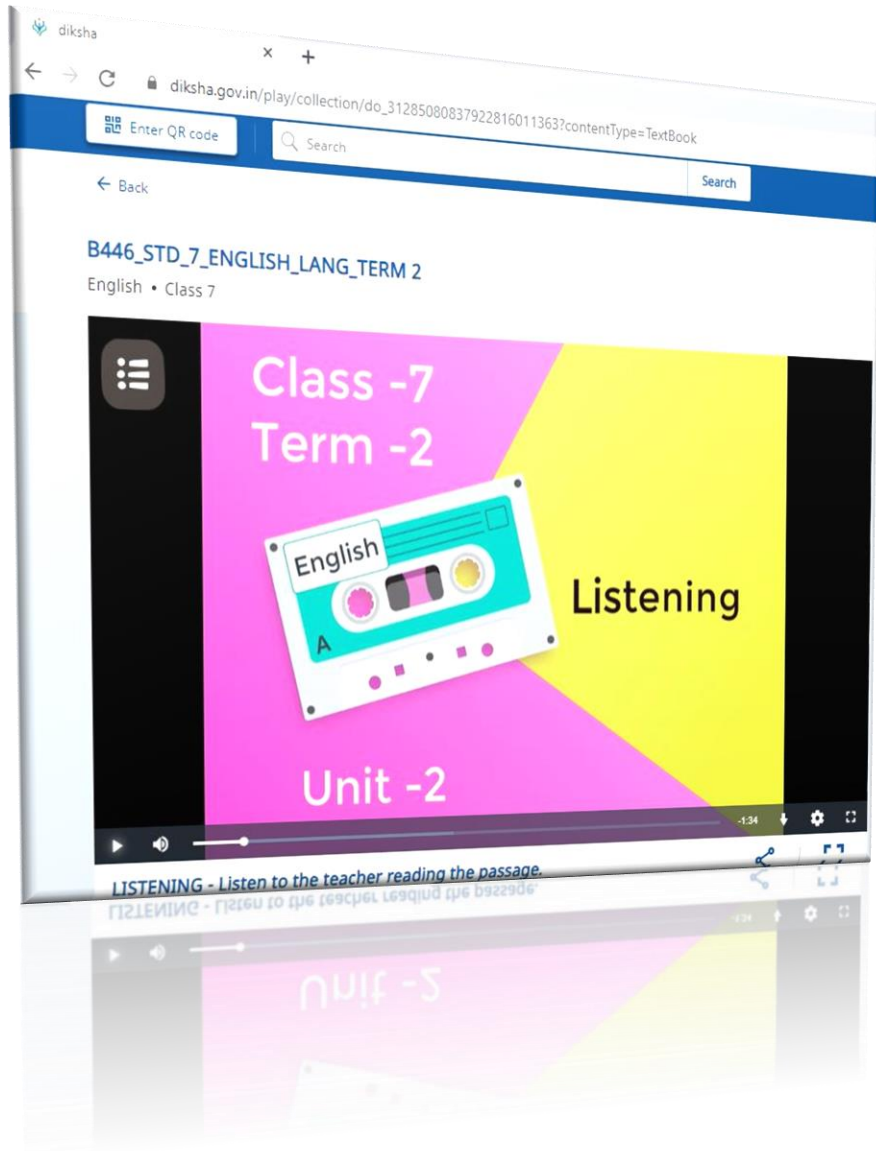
diksha

diksha.gov.in/play/collection/do_3128508083792281601l363?contentType=TextBook

Enter QR code

Search

Search

Back

B446_STD_7_ENGLISH_LANG_TERM 2

English • Class 7

Class -7
Term -2

English

A

Listening

Unit -2

-1:34

LISTENING - Listen to the teacher reading the passage.